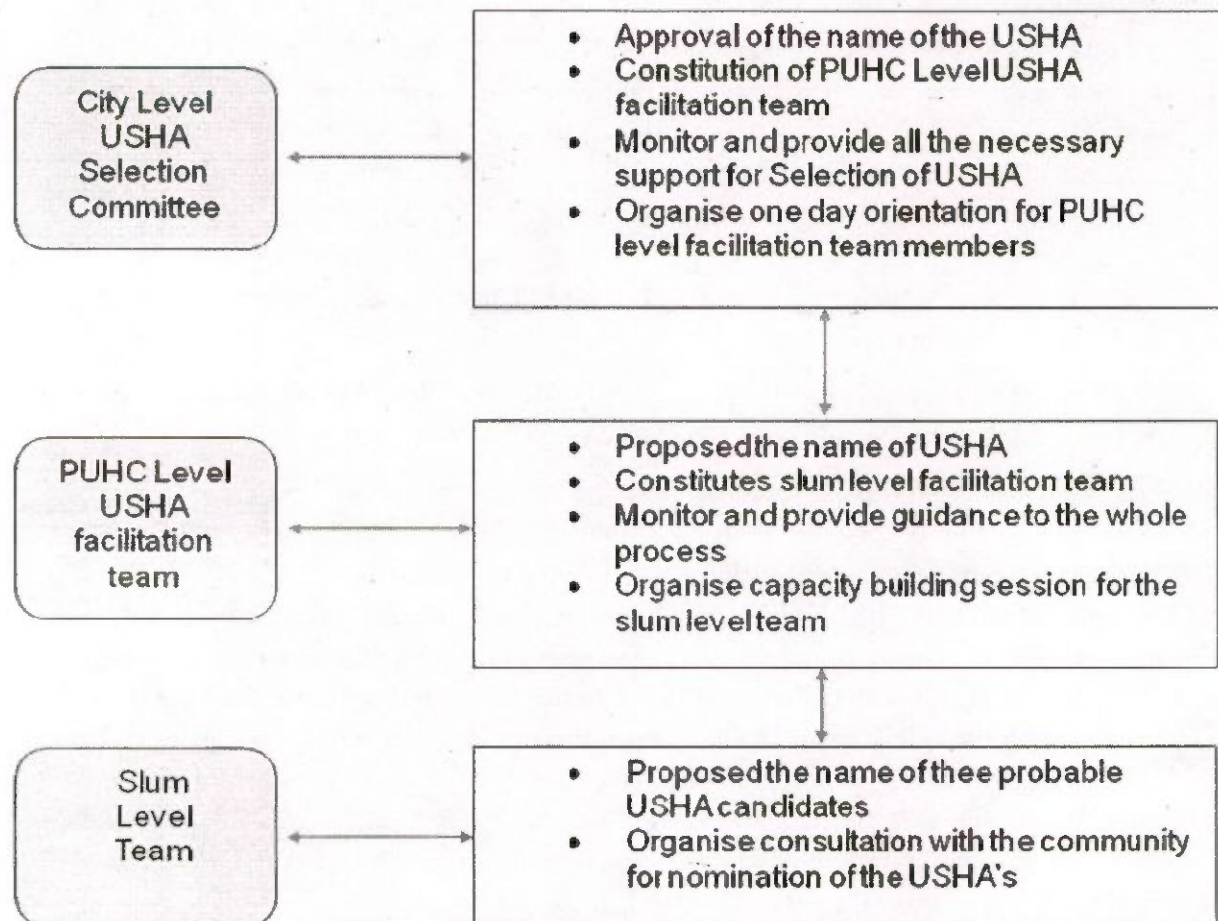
City Level USHA Selection Committee

- Approval of the name of the USHA
- Constitution of PUHC Level USHA facilitation team
- Monitor and provide all the necessary support for Selection of USHA
- Organise one day orientation for PUHC level facilitation team members

PUHC Level USHA facilitation team

- Proposed the name of USHA
- Constitutes slum level facilitation team
- Monitor and provide guidance to the whole process
- Organise capacity building session for the slum level team

Slum Level Team

- Proposed the name of thee probable USHA candidates
- Organise consultation with the community for nomination of the USHA's